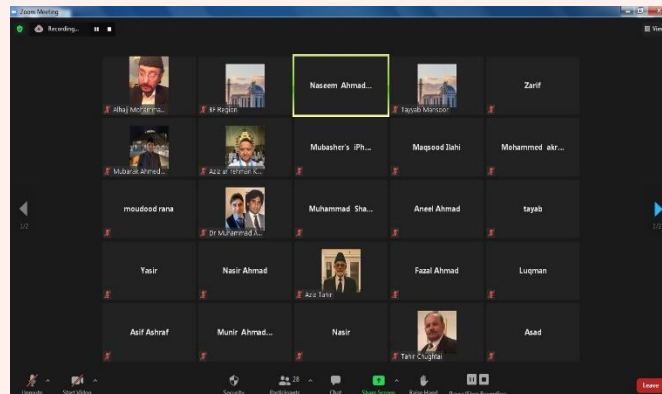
Zoom Meeting

Recording...

View

Alhaj Mohamma...

BF Region

Naseem Ahmad...

Tayyab Mansoor

Zarif

Mubarak Ahmed...

Aziz ur rehman K...

Mubasher's iPh...

Maqsood Ilahi

Mohammed akr...

moudood rana

Dr Muhammad A...

Muhammad Sha...

Aneel Ahmad

tayab

1/2

1/2

Yasir

Nasir Ahmad

Aziz Tahir

Fazal Ahmad

Luqman

Asif Ashraf

Munir Ahmad...

Nasir

Tahir Chughtai

Asad

Unmute

Start Video

Security

28

Participants

Chat

Share Screen

Raise Hand

Pause/Stop Recording

Leave